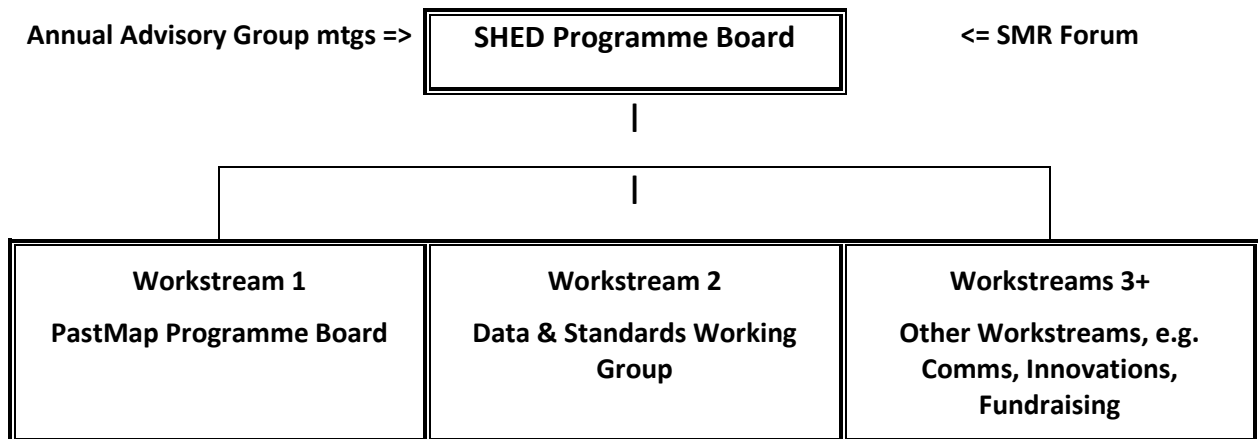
Annual Advisory Group mtgs =>

SHED Programme Board

<= SMR Forum

| Workstream 1<br>PastMap Programme Board | Workstream 2<br>Data & Standards Working Group | Workstreams 3+<br>Other Workstreams, e.g. Comms, Innovations, Fundraising |
|---|---|---|